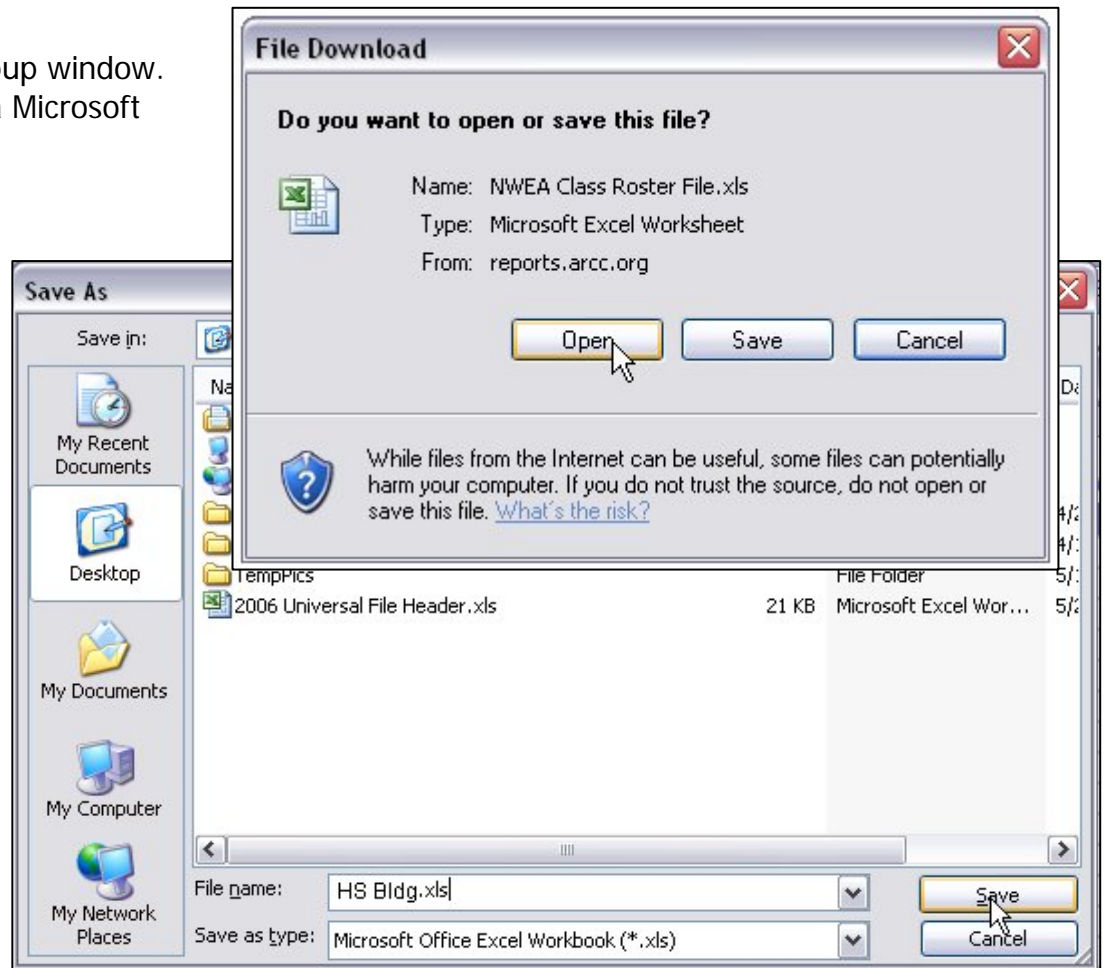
up window.
Microsoft

File Download

Do you want to open or save this file?

Name: NWEA Class Roster File.xls
Type: Microsoft Excel Worksheet
From: reports.arcc.org

Open Save Cancel

While files from the Internet can be useful, some files can potentially harm your computer. If you do not trust the source, do not open or save this file. What's the risk?

Save As

Save in:

My Recent Documents

Desktop

My Documents

My Computer

My Network Places

Na

Da

TempPics File Folder 5/

2006 Universal File Header.xls 21 KB Microsoft Excel Wor... 5/

4/
4/

File name: HS Bldg.xls

Save as type: Microsoft Office Excel Workbook (*.xls)

Save

Cancel